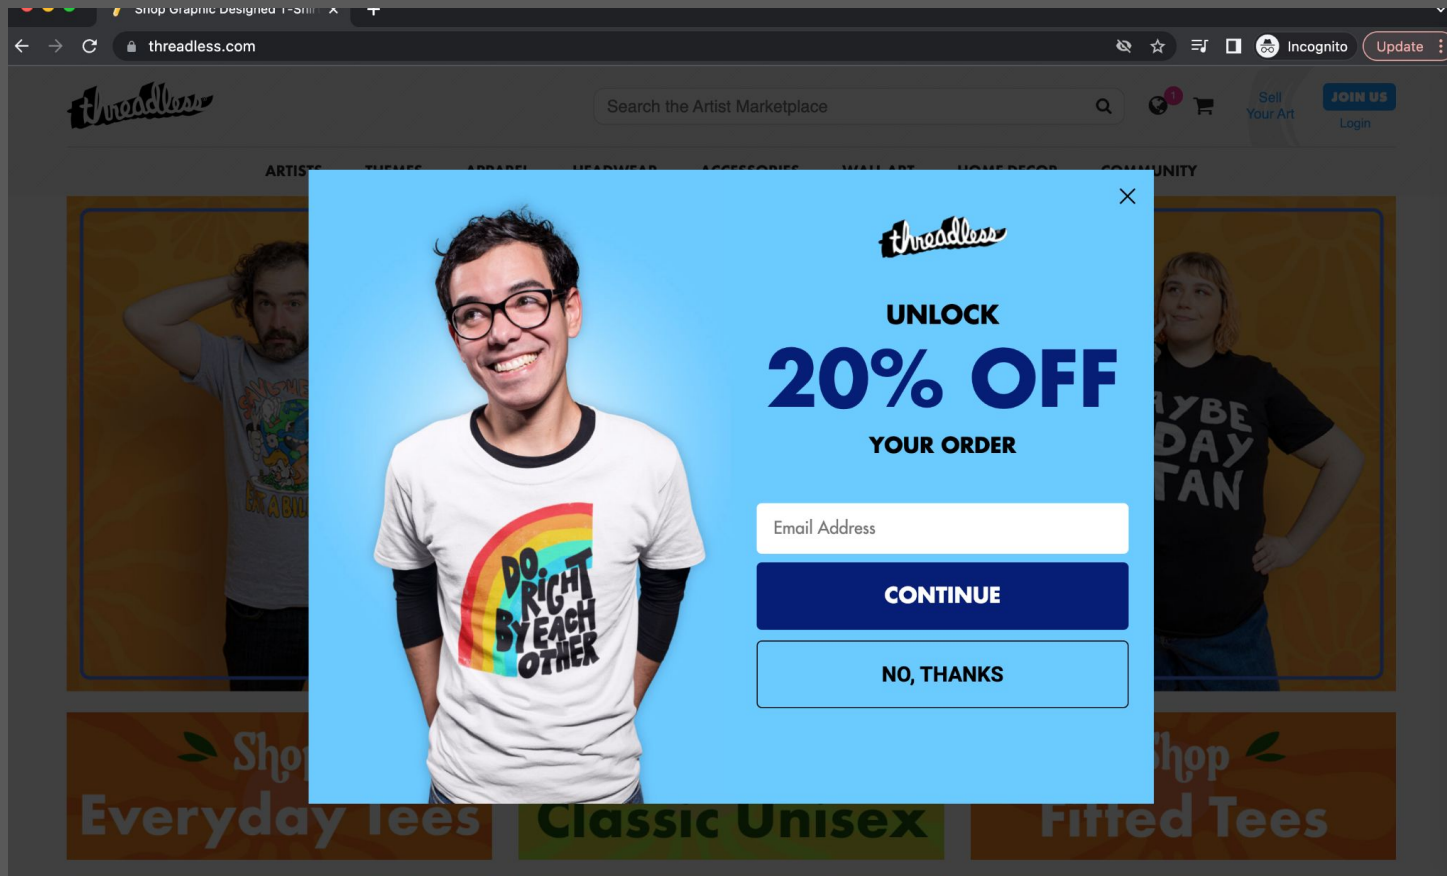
Shop Graphic Designed T-Shi

threadless.com

Incognito

Update

threadless

Search the Artist Marketplace

1

Sell Your Art

JOIN US

Login

ARTISTS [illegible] UNITY

threadless

UNLOCK

20% OFF

YOUR ORDER

Email Address

CONTINUE

NO, THANKS

DO RIGHT BY EACH OTHER

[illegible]YBE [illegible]DAY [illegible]TAN

Shop Everyday Tees

Classic Unisex

Shop Fitted Tees